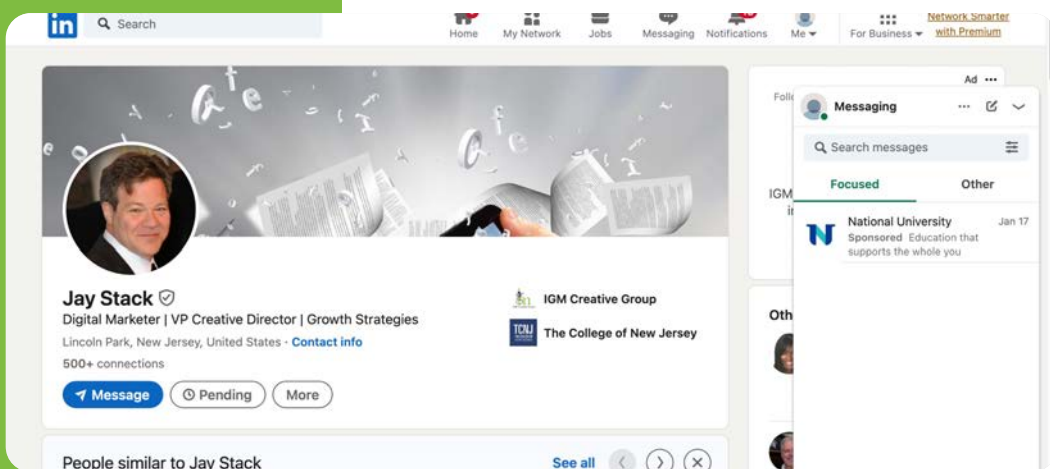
in Search

Home My Network Jobs Messaging Notifications Me For Business Network Smarter with Premium

Ad

Foll

IGM

Messaging

Search messages

Focused Other

National University Jan 17
Sponsored Education that supports the whole you

Jay Stack
Digital Marketer | VP Creative Director | Growth Strategies
Lincoln Park, New Jersey, United States · Contact info
500+ connections

Message Pending More

IGM Creative Group
TCNJ The College of New Jersey

Oth

People similar to Jay Stack See all